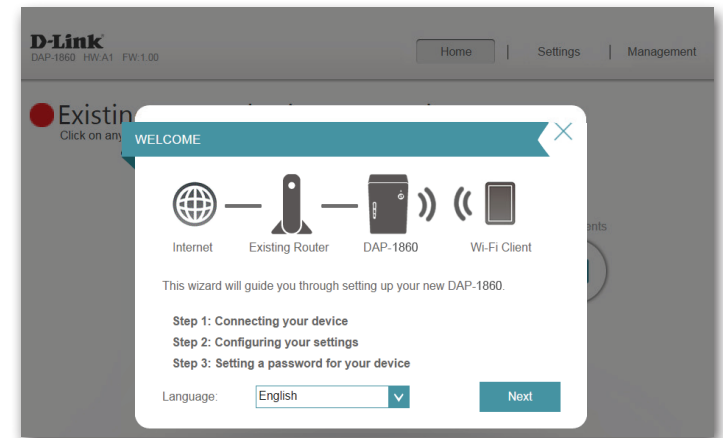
D-Link
DAP-1860 HW:A1 FW:1.00

Home | Settings | Management

Existin
Click on any

ents

WELCOME

Internet
Existing Router
DAP-1860
Wi-Fi Client

This wizard will guide you through setting up your new DAP-1860.

Step 1: Connecting your device
Step 2: Configuring your settings
Step 3: Setting a password for your device

Language: English

Next